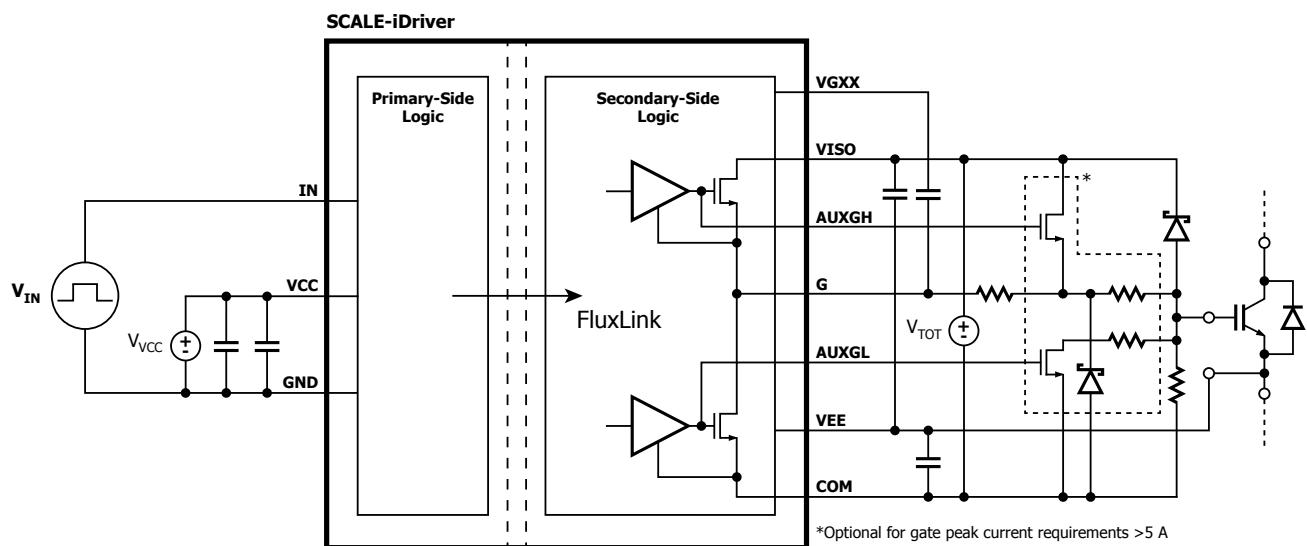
SCALE-iDriver

Primary-Side Logic

Secondary-Side Logic

VGXX

VISO

AUXGH

G

AUXGL

VEE

COM

IN

VCC

GND

$V_{IN}$

$V_{VCC}$

FluxLink

$V_{TOT}$

*

*Optional for gate peak current requirements >5 A